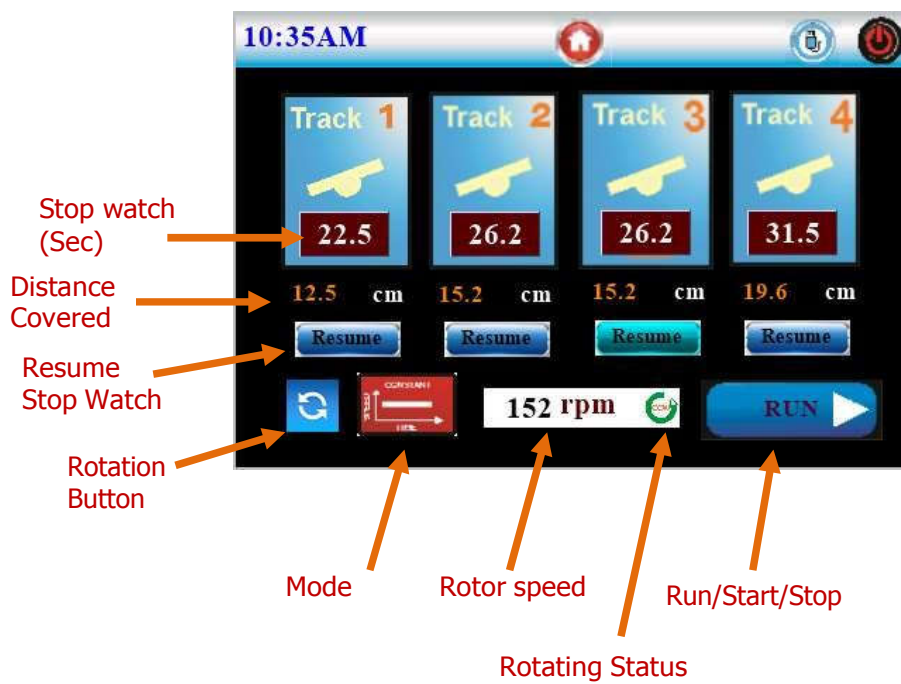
10:35AM

Track 1
22.5
12.5 cm
Resume

Track 2
26.2
15.2 cm
Resume

Track 3
26.2
15.2 cm
Resume

Track 4
31.5
19.6 cm
Resume

CONSTANT
TIME

152 rpm
CCW

RUN

Stop watch (Sec)

Distance Covered

Resume Stop Watch

Rotation Button

Mode

Rotor speed

Rotating Status

Run/Start/Stop